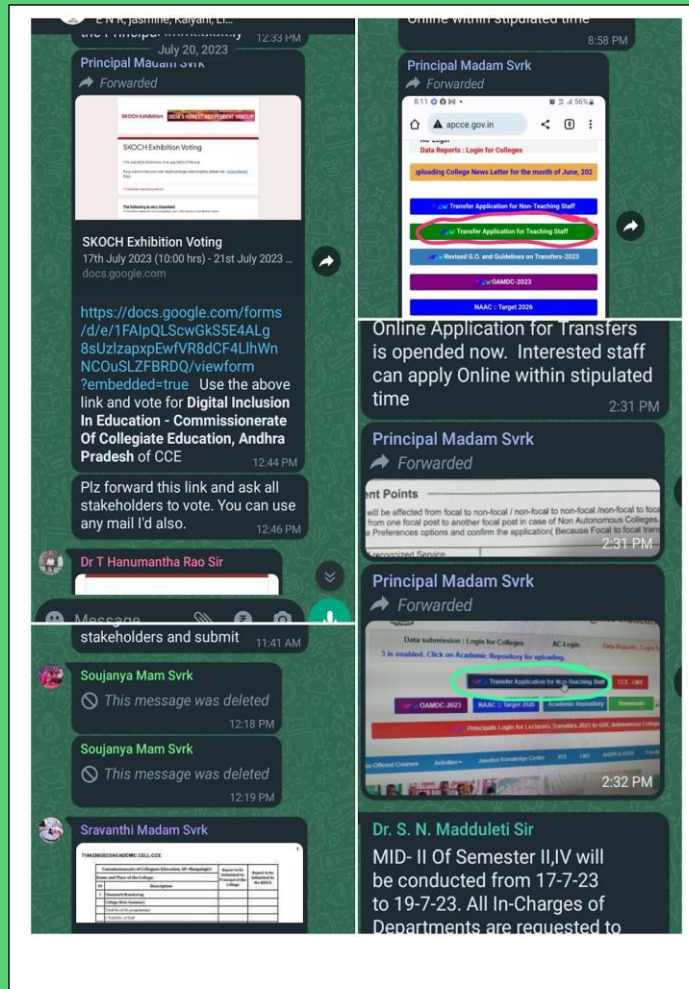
E N R, Jasmine, Kalyani, Li...
the Principal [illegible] 12:33 PM
July 20, 2023
Principal Madam Svrk
Forwarded

SKOCH Exhibition INDIA'S HONEST INDEPENDENT HONOUR
SKOCH Exhibition Voting

SKOCH Exhibition Voting
17th July 2023 (10:00 hrs) - 21st July 2023 ...
docs.google.com

https://docs.google.com/forms/d/e/1FAIpQLScwGkS5E4ALg8sUzlzapxpEwfVR8dCF4LlhWnNCOuSLZFBRDQ/viewform?embedded=true Use the above link and vote for **Digital Inclusion In Education - Commissionerate Of Collegiate Education, Andhra Pradesh** of CCE 12:44 PM

Plz forward this link and ask all stakeholders to vote. You can use any mail I'd also. 12:46 PM

Dr T Hanumantha Rao Sir

Message

stakeholders and submit 11:41 AM

Soujanya Mam Svrk
This message was deleted 12:18 PM

Soujanya Mam Svrk
This message was deleted 12:19 PM

Sravanthi Madam Svrk

Online within stipulated time 8:58 PM

Principal Madam Svrk
Forwarded
8:11 56%
apcce.gov.in
Data Reports : Login for Colleges
uploading College News Letter for the month of June, 202
Transfer Application for Non-Teaching Staff
Transfer Application for Teaching Staff
Revised G.O. and Guidelines on Transfers-2023
OAMDC-2023
NAAC : Target 2026

Online Application for Transfers is opended now. Interested staff can apply Online within stipulated time 2:31 PM

Principal Madam Svrk
Forwarded
ent Points
will be affected from focal to non-focal / non-focal to non-focal /non-focal to foca from one focal post to another focal post in case of Non Autonomous Colleges. e Preferences options and confirm the application( Because Focal to focal trans 2:31 PM

Principal Madam Svrk
Forwarded
Data submission : Login for Colleges AC Login Data Reports : Login for
3 is enabled. Click on Academic Repository for uploading
Transfer Application for Non Teaching Staff CCE - LMS
OAMDC-2023 NAAC : Target 2026 Academic Repository
Principals Login for Lecturers Transfers 2023 in GDC Autonomous Colleg
Offered Courses Activities Jnanbhumi Knowledge Center
2:32 PM

Dr. S. N. Madduleti Sir
MID- II Of Semester II,IV will be conducted from 17-7-23 to 19-7-23. All In-Charges of Departments are requested to